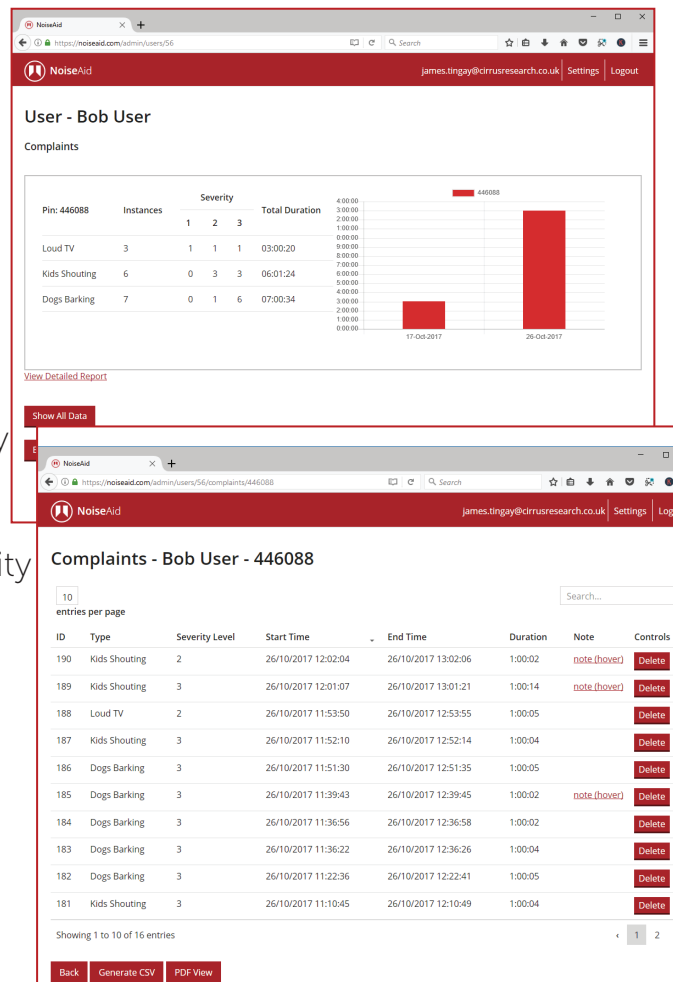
NoiseAid
https://noiseaid.com/admin/users/56
Search

NoiseAid
james.tingay@cirrusresearch.co.uk Settings Logout

User - Bob User

Complaints

| Pin: 446088 | Instances | Severity 1 | 2 | 3 | Total Duration |
|---|---|---|---|---|---|
| Loud TV | 3 | 1 | 1 | 1 | 03:00:20 |
| Kids Shouting | 6 | 0 | 3 | 3 | 06:01:24 |
| Dogs Barking | 7 | 0 | 1 | 6 | 07:00:34 |

446088
4:00:00
3:00:00
2:00:00
1:00:00
0:00:00
9:00:00
8:00:00
7:00:00
6:00:00
5:00:00
4:00:00
3:00:00
2:00:00
1:00:00
0:00:00
17-Oct-2017
26-Oct-2017

View Detailed Report

Show All Data

y

E

ity

NoiseAid
https://noiseaid.com/admin/users/56/complaints/446088
Search

NoiseAid
james.tingay@cirrusresearch.co.uk Settings Log

Complaints - Bob User - 446088

10
entries per page

Search...

| ID | Type | Severity Level | Start Time | End Time | Duration | Note | Controls |
|---|---|---|---|---|---|---|---|
| 190 | Kids Shouting | 2 | 26/10/2017 12:02:04 | 26/10/2017 13:02:06 | 1:00:02 | note (hover) | Delete |
| 189 | Kids Shouting | 3 | 26/10/2017 12:01:07 | 26/10/2017 13:01:21 | 1:00:14 | note (hover) | Delete |
| 188 | Loud TV | 2 | 26/10/2017 11:53:50 | 26/10/2017 12:53:55 | 1:00:05 | | Delete |
| 187 | Kids Shouting | 3 | 26/10/2017 11:52:10 | 26/10/2017 12:52:14 | 1:00:04 | | Delete |
| 186 | Dogs Barking | 3 | 26/10/2017 11:51:30 | 26/10/2017 12:51:35 | 1:00:05 | | Delete |
| 185 | Dogs Barking | 3 | 26/10/2017 11:39:43 | 26/10/2017 12:39:45 | 1:00:02 | note (hover) | Delete |
| 184 | Dogs Barking | 3 | 26/10/2017 11:36:56 | 26/10/2017 12:36:58 | 1:00:02 | | Delete |
| 183 | Dogs Barking | 3 | 26/10/2017 11:36:22 | 26/10/2017 12:36:26 | 1:00:04 | | Delete |
| 182 | Dogs Barking | 3 | 26/10/2017 11:22:36 | 26/10/2017 12:22:41 | 1:00:05 | | Delete |
| 181 | Kids Shouting | 3 | 26/10/2017 11:10:45 | 26/10/2017 12:10:49 | 1:00:04 | | Delete |

Showing 1 to 10 of 16 entries
‹ 1 2

Back Generate CSV PDF View